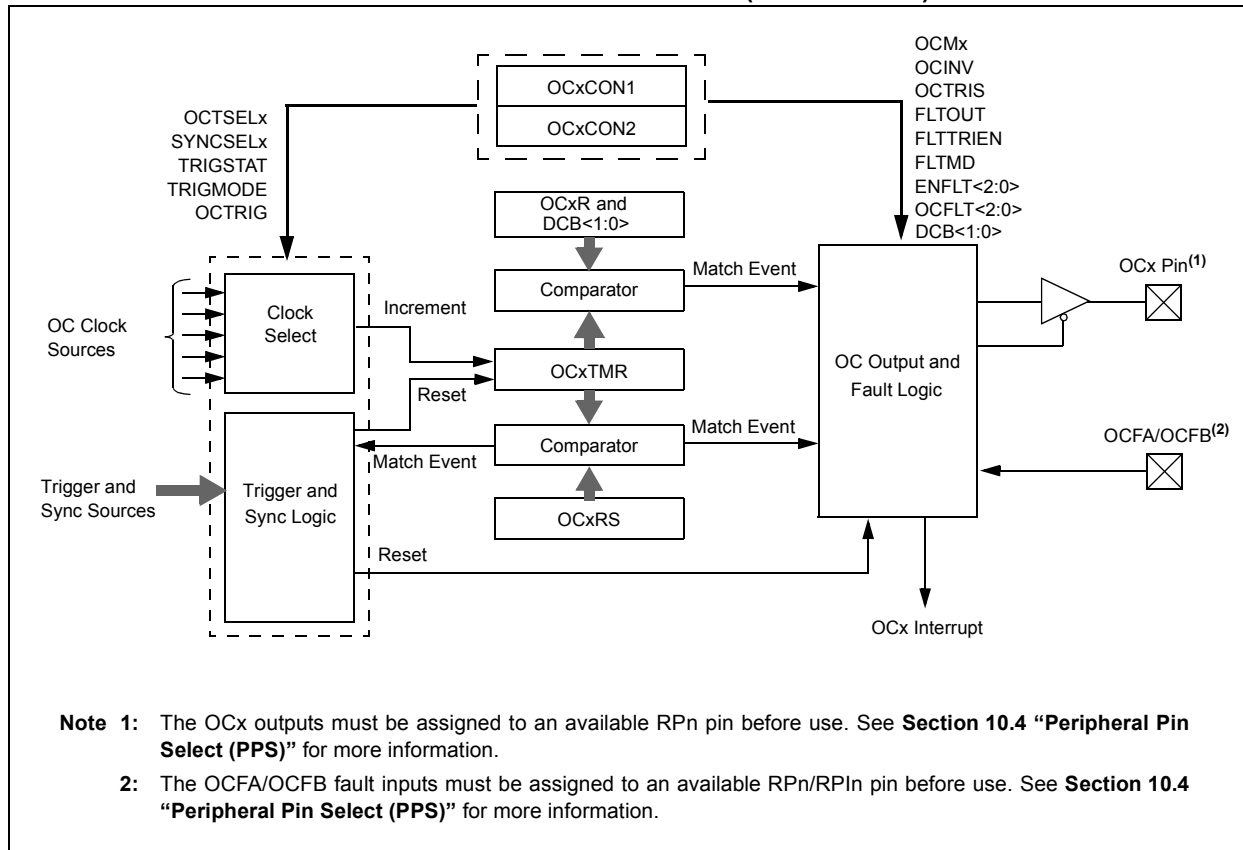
OCxCON1
OCxCON2

OCTSELx
SYNCSELx
TRIGSTAT
TRIGMODE
OCTRIG

OCMx
OCINV
OCTRIS
FLTOUT
FLTTRIEN
FLTMD
ENFLT<2:0>
OCFLT<2:0>
DCB<1:0>

OCxR and DCB<1:0>

OC Clock Sources

Clock Select

Increment

Comparator

Match Event

OCxTMR

Reset

OC Output and Fault Logic

OCx Pin$^{(1)}$

Trigger and Sync Sources

Trigger and Sync Logic

Match Event

Comparator

Match Event

OCFA/OCFB$^{(2)}$

OCxRS

Reset

OCx Interrupt

**Note 1:** The OCx outputs must be assigned to an available RPn pin before use. See **Section 10.4 "Peripheral Pin Select (PPS)"** for more information.

**2:** The OCFA/OCFB fault inputs must be assigned to an available RPn/RPIn pin before use. See **Section 10.4 "Peripheral Pin Select (PPS)"** for more information.